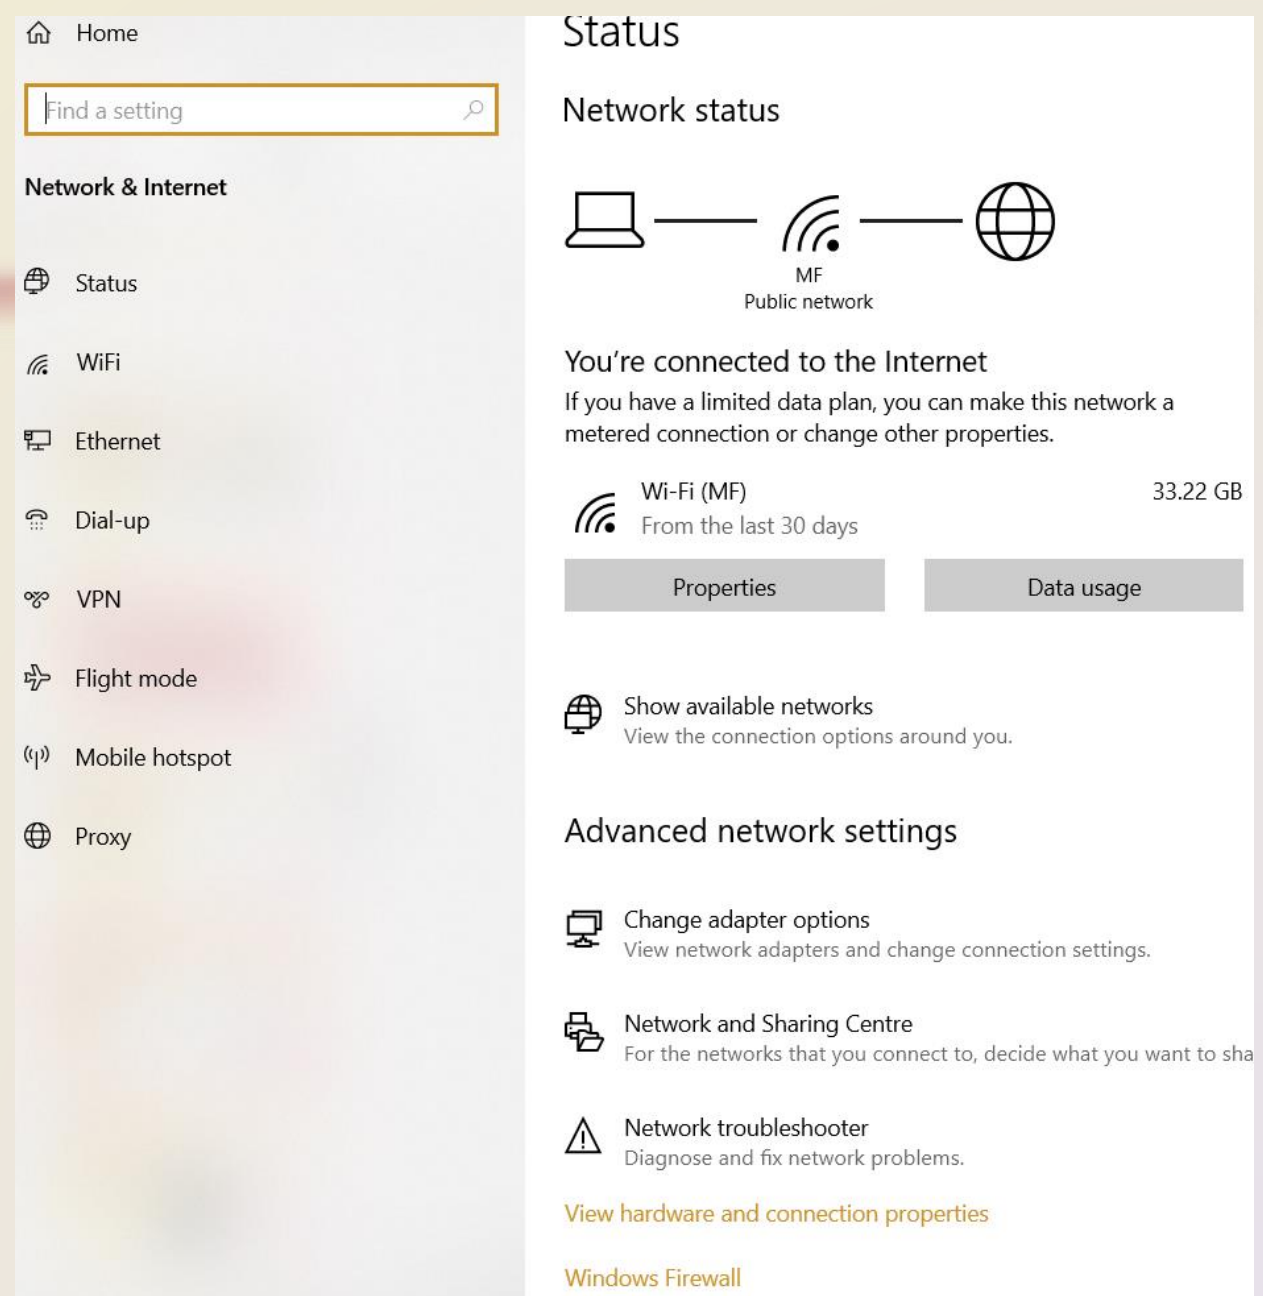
Home

Find a setting

Network & Internet

Status

WiFi

Ethernet

Dial-up

VPN

Flight mode

Mobile hotspot

Proxy

Status

Network status

MF
Public network

You're connected to the Internet
If you have a limited data plan, you can make this network a metered connection or change other properties.

Wi-Fi (MF)
From the last 30 days
33.22 GB

Properties

Data usage

Show available networks
View the connection options around you.

Advanced network settings

Change adapter options
View network adapters and change connection settings.

Network and Sharing Centre
For the networks that you connect to, decide what you want to sha

Network troubleshooter
Diagnose and fix network problems.

View hardware and connection properties

Windows Firewall